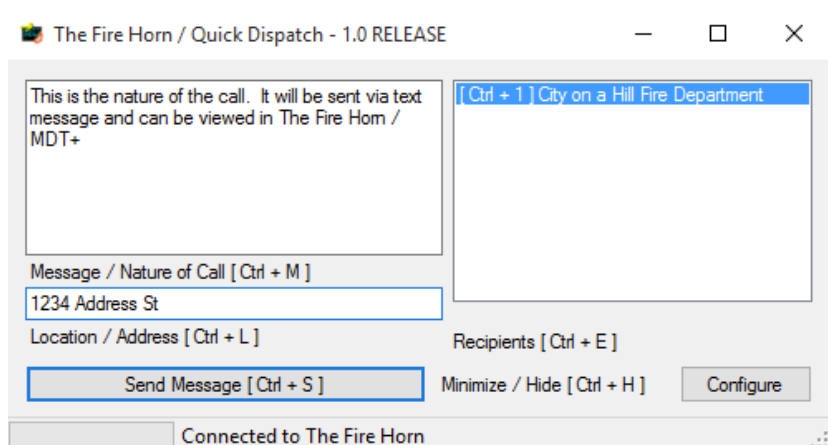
The Fire Horn / Quick Dispatch - 1.0 RELEASE

This is the nature of the call. It will be sent via text message and can be viewed in The Fire Horn / MDT+

[ Ctrl + 1 ] City on a Hill Fire Department

Message / Nature of Call [ Ctrl + M ]

1234 Address St

Location / Address [ Ctrl + L ]

Recipients [ Ctrl + E ]

Send Message [ Ctrl + S ]

Minimize / Hide [ Ctrl + H ]

Configure

Connected to The Fire Horn